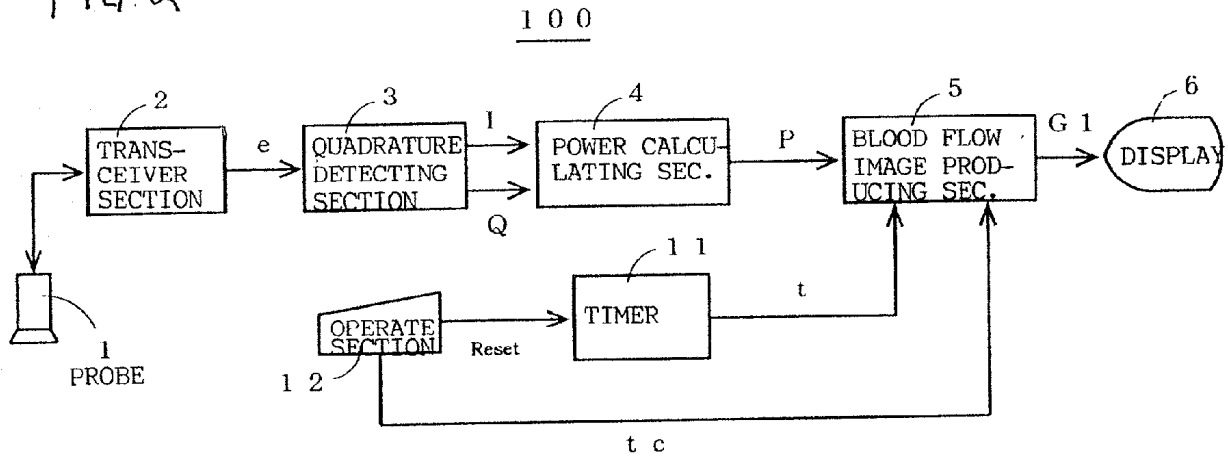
FIG.1

100

2
TRANSCEIVER SECTION

e

3
QUADRATURE DETECTING SECTION

I

Q

4
POWER CALCULATING SEC.

P

5
BLOOD FLOW IMAGE PRODUCING SEC.

G 1

6
DISPLAY

1
PROBE

11
TIMER

t

OPERATE SECTION

Reset

12

t c